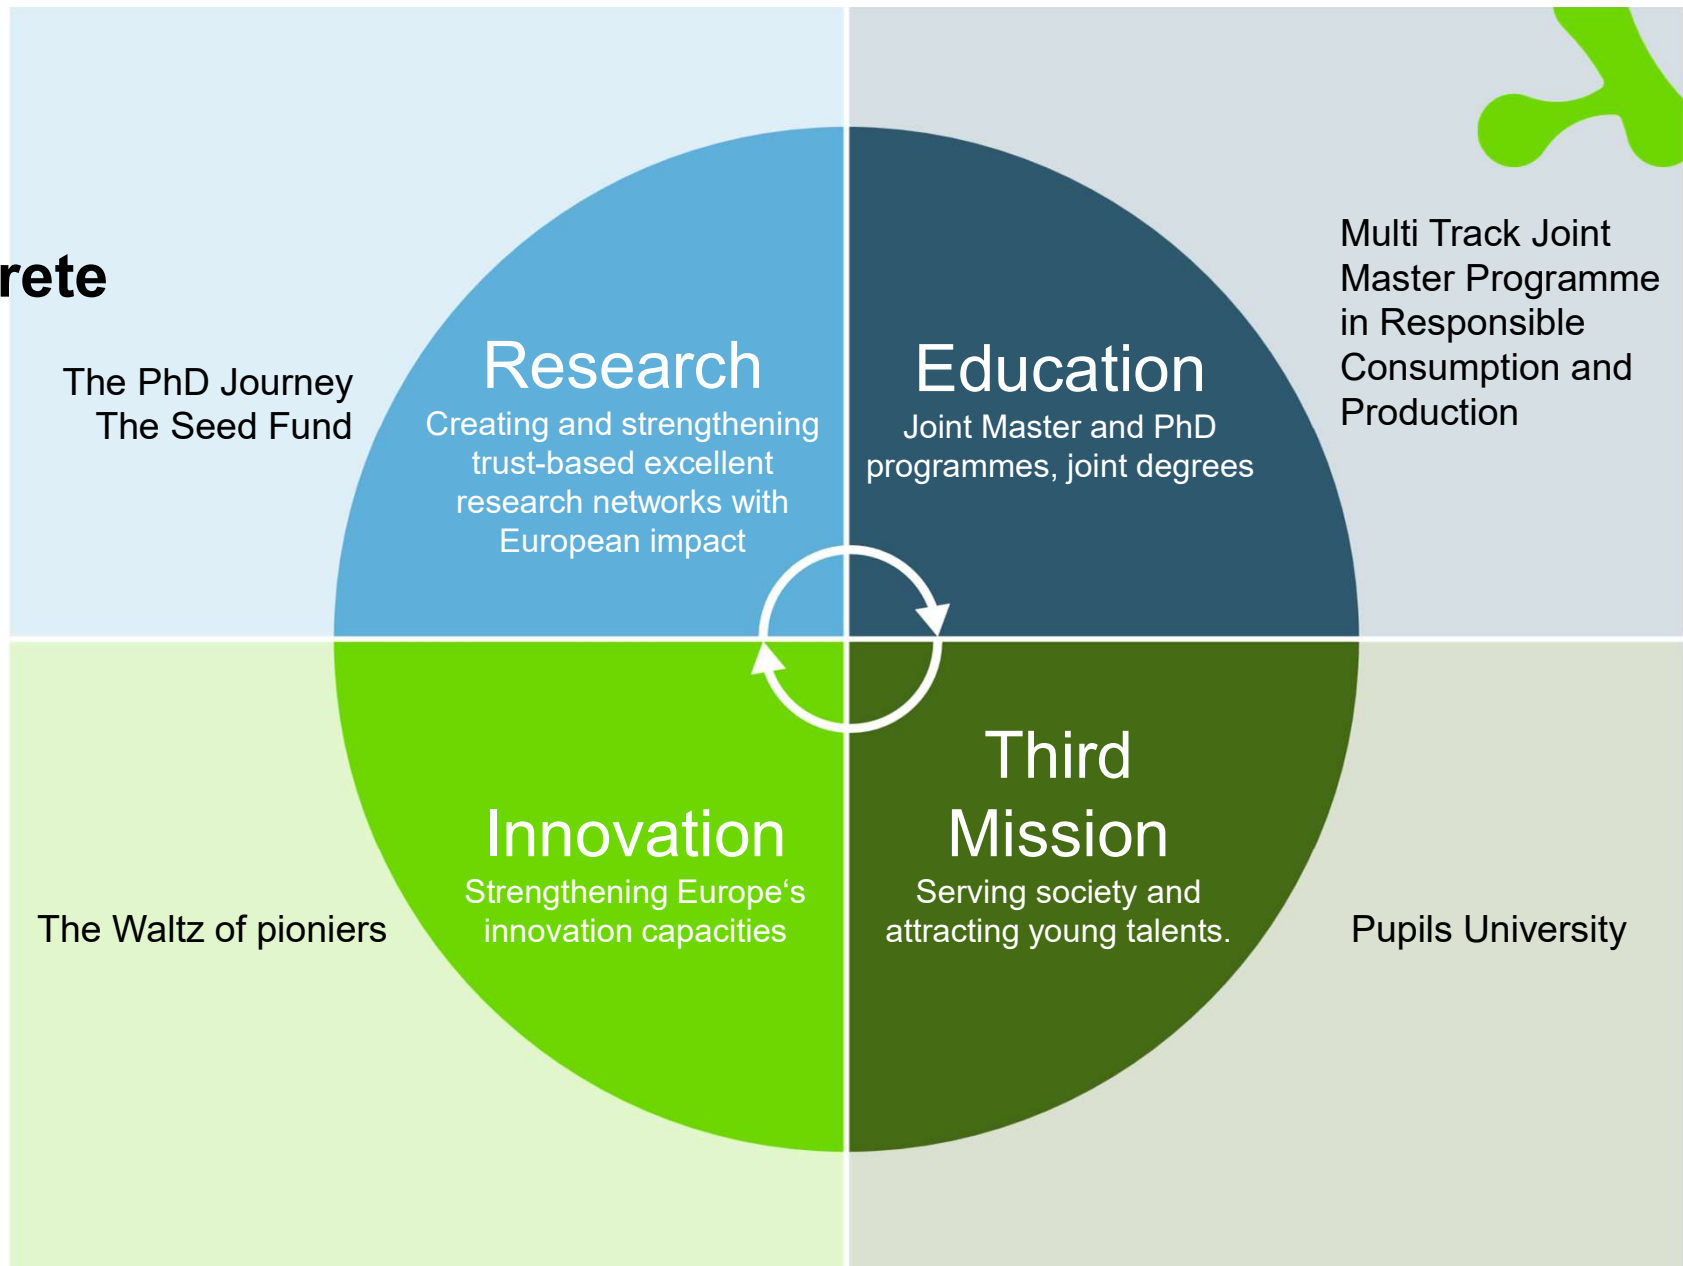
rete

The PhD Journey
The Seed Fund

Research
Creating and strengthening trust-based excellent research networks with European impact

Education
Joint Master and PhD programmes, joint degrees

Multi Track Joint Master Programme in Responsible Consumption and Production

The Waltz of pioniers

Innovation
Strengthening Europe's innovation capacities

Third Mission
Serving society and attracting young talents.

Pupils University